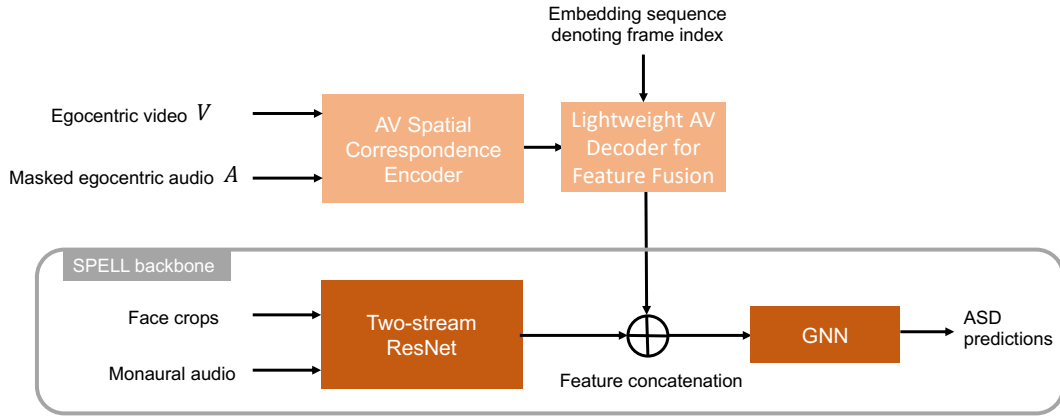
Embedding sequence denoting frame index

Egocentric video $V$

Masked egocentric audio $A$

AV Spatial Correspondence Encoder

Lightweight AV Decoder for Feature Fusion

SPELL backbone

Face crops

Monaural audio

Two-stream ResNet

Feature concatenation

GNN

ASD predictions